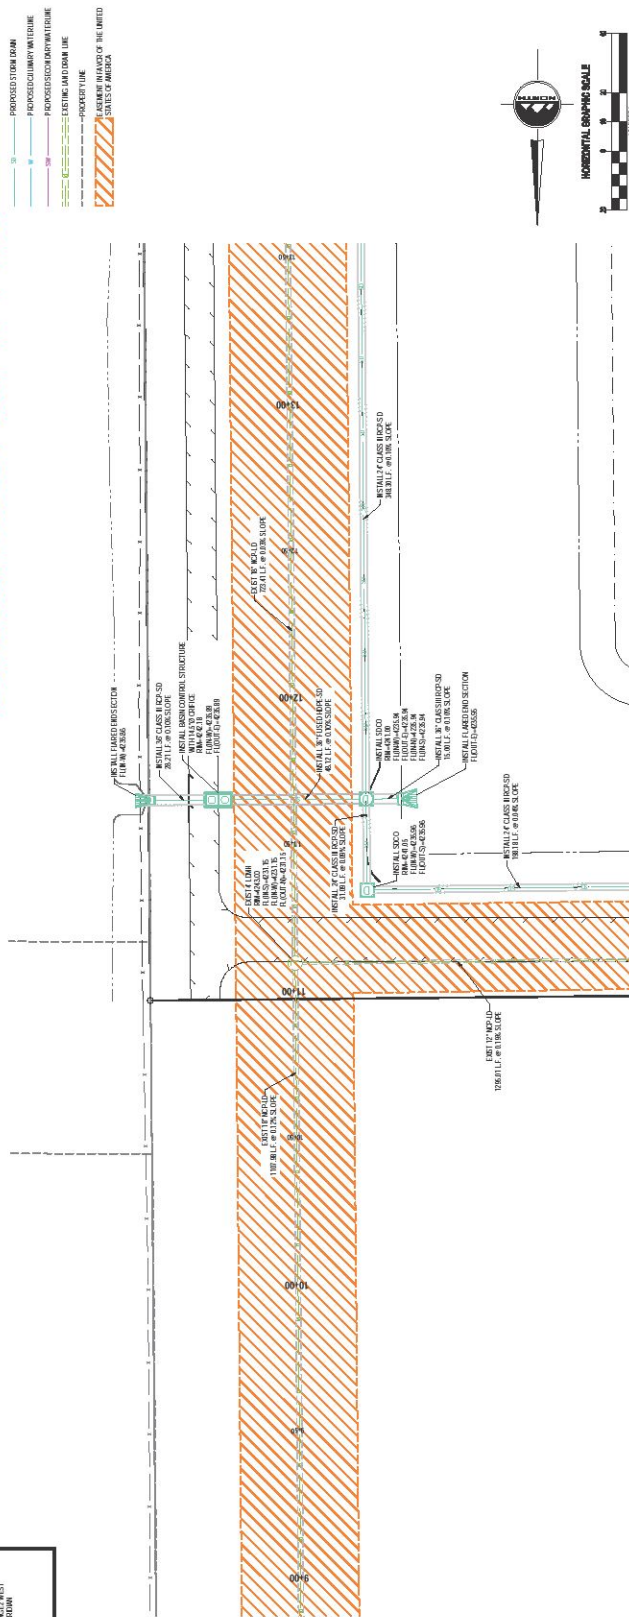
SD — PROPOSED STORM DRAIN
W — PROPOSED CULINARY WATERLINE
SW — PROPOSED SECONDARY WATERLINE
EXISTING LAND DRAIN LINE
PROPERTY LINE
EASEMENT IN FAVOR OF THE UNITED STATES OF AMERICA

HORIZONTAL GRAPHIC SCALE
20 0 10 20 40

INSTALL FLARED END SECTION
FL IN (N)=4236.66

INSTALL 36" CLASS III RCP-SD
28.21 L.F. @ 0.10% SLOPE

INSTALL BASIN CONTROL STRUCTURE
WITH 1'4 X 10" ORIFICE
RIM=4242.18
FL(W)(N)=4236.69
FL(OUT-E)=4236.69

EXIST 4' LDMH
RIM=4243.03
FL(IN-S)=4231.15
FL(IN-W)=4231.15
FL(OUT-N)=4231.15

INSTALL 36" CLASS III RCP-SD
31.08 L.F. @ 0.08% SLOPE

INSTALL 36" FUSED HDPE-SD
65.12 L.F. @ 0.10% SLOPE

EXIST 18" NCP-LD
722.41 L.F. @ 0.06% SLOPE

INSTALL SDCO
RIM=4241.00
FL(IN-E)=4235.94
FL(OUT-E)=4235.94
FL(IN-W)=4235.94
FL(IN-S)=4235.94

INSTALL SDCO
RIM=4241.05
FL(IN-W)=4235.96
FL(OUT-S)=4235.96

INSTALL 36" CLASS III RCP-SD
15.00 L.F. @ 0.10% SLOPE

INSTALL FLARED END SECTION
FL(OUT-E)=4235.95

INSTALL 18" CLASS III RCP-SD
348.30 L.F. @ 0.10% SLOPE

INSTALL 18" CLASS III RCP-SD
188.11 L.F. @ 0.40% SLOPE

EXIST 12" NCP-LD
1295.01 L.F. @ 0.19% SLOPE

EXIST 18" NCP-LD
1107.90 L.F. @ 0.12% SLOPE

13+00
12+00
11+00
10+00
9+00